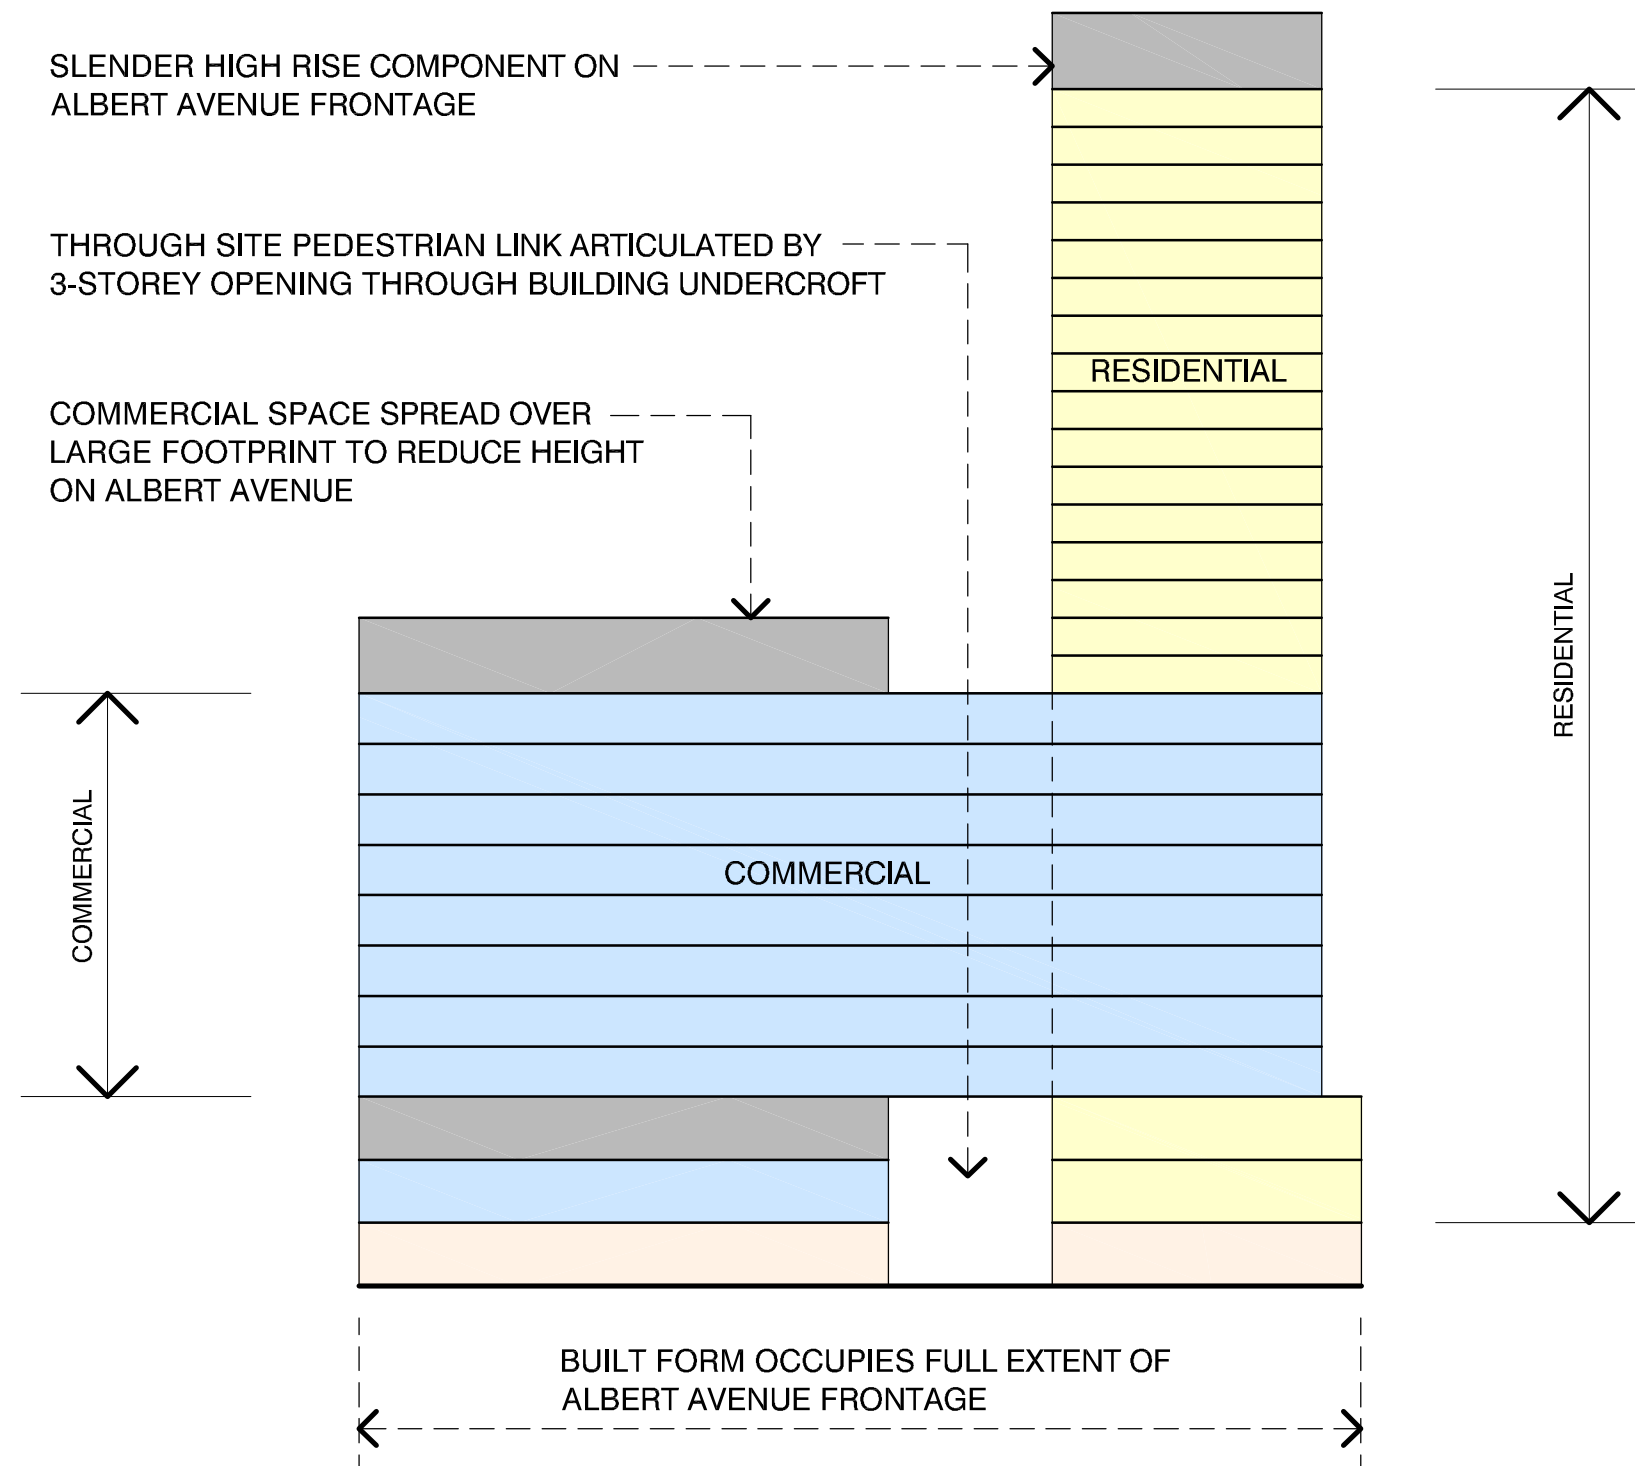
SLENDER HIGH RISE COMPONENT ON ALBERT AVENUE FRONTAGE

THROUGH SITE PEDESTRIAN LINK ARTICULATED BY 3-STOREY OPENING THROUGH BUILDING UNDERCROFT

COMMERCIAL SPACE SPREAD OVER LARGE FOOTPRINT TO REDUCE HEIGHT ON ALBERT AVENUE

RESIDENTIAL

RESIDENTIAL

COMMERCIAL

COMMERCIAL

BUILT FORM OCCUPIES FULL EXTENT OF ALBERT AVENUE FRONTAGE